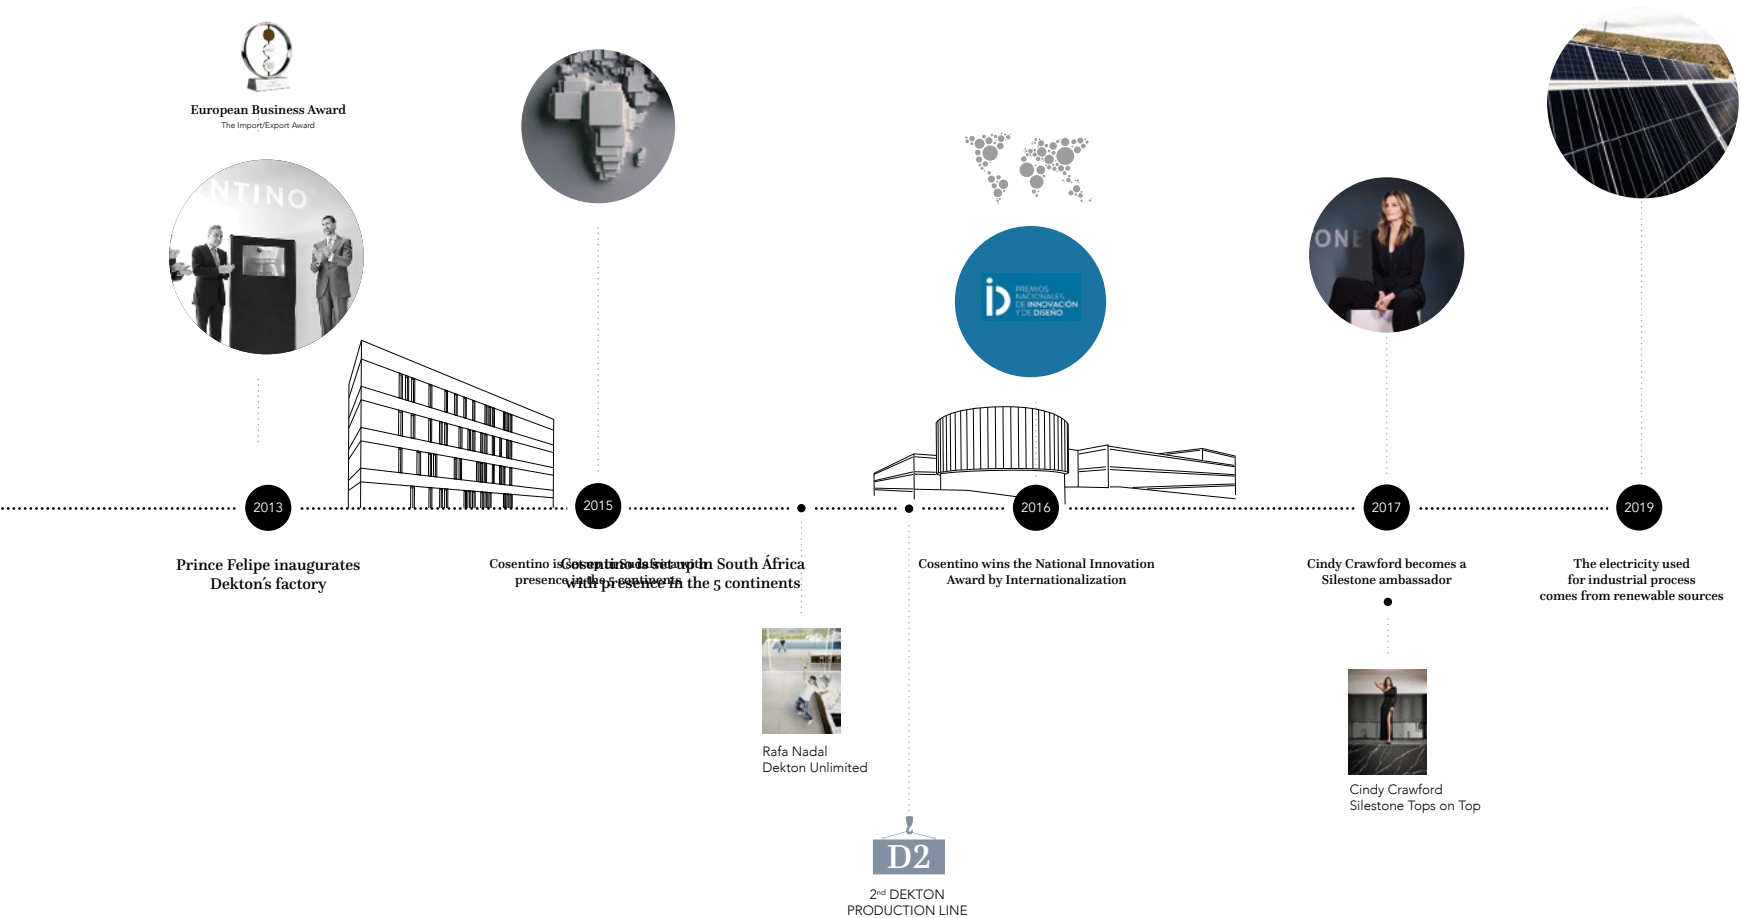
European Business Award
The Import/Export Award

NTINO

2013

Prince Felipe inaugurates Dekton's factory

2015

Cosentino is Cosentino South Africa set up In South África presence in the 5 continents with presence in the 5 continents

Rafa Nadal
Dekton Unlimited

2nd DEKTON PRODUCTION LINE

D2

PREMIOS NACIONALES DE INNOVACIÓN Y DE DISEÑO

2016

Cosentino wins the National Innovation Award by Internationalization

ONE

2017

Cindy Crawford becomes a Silestone ambassador

Cindy Crawford
Silestone Tops on Top

2019

The electricity used for industrial process comes from renewable sources